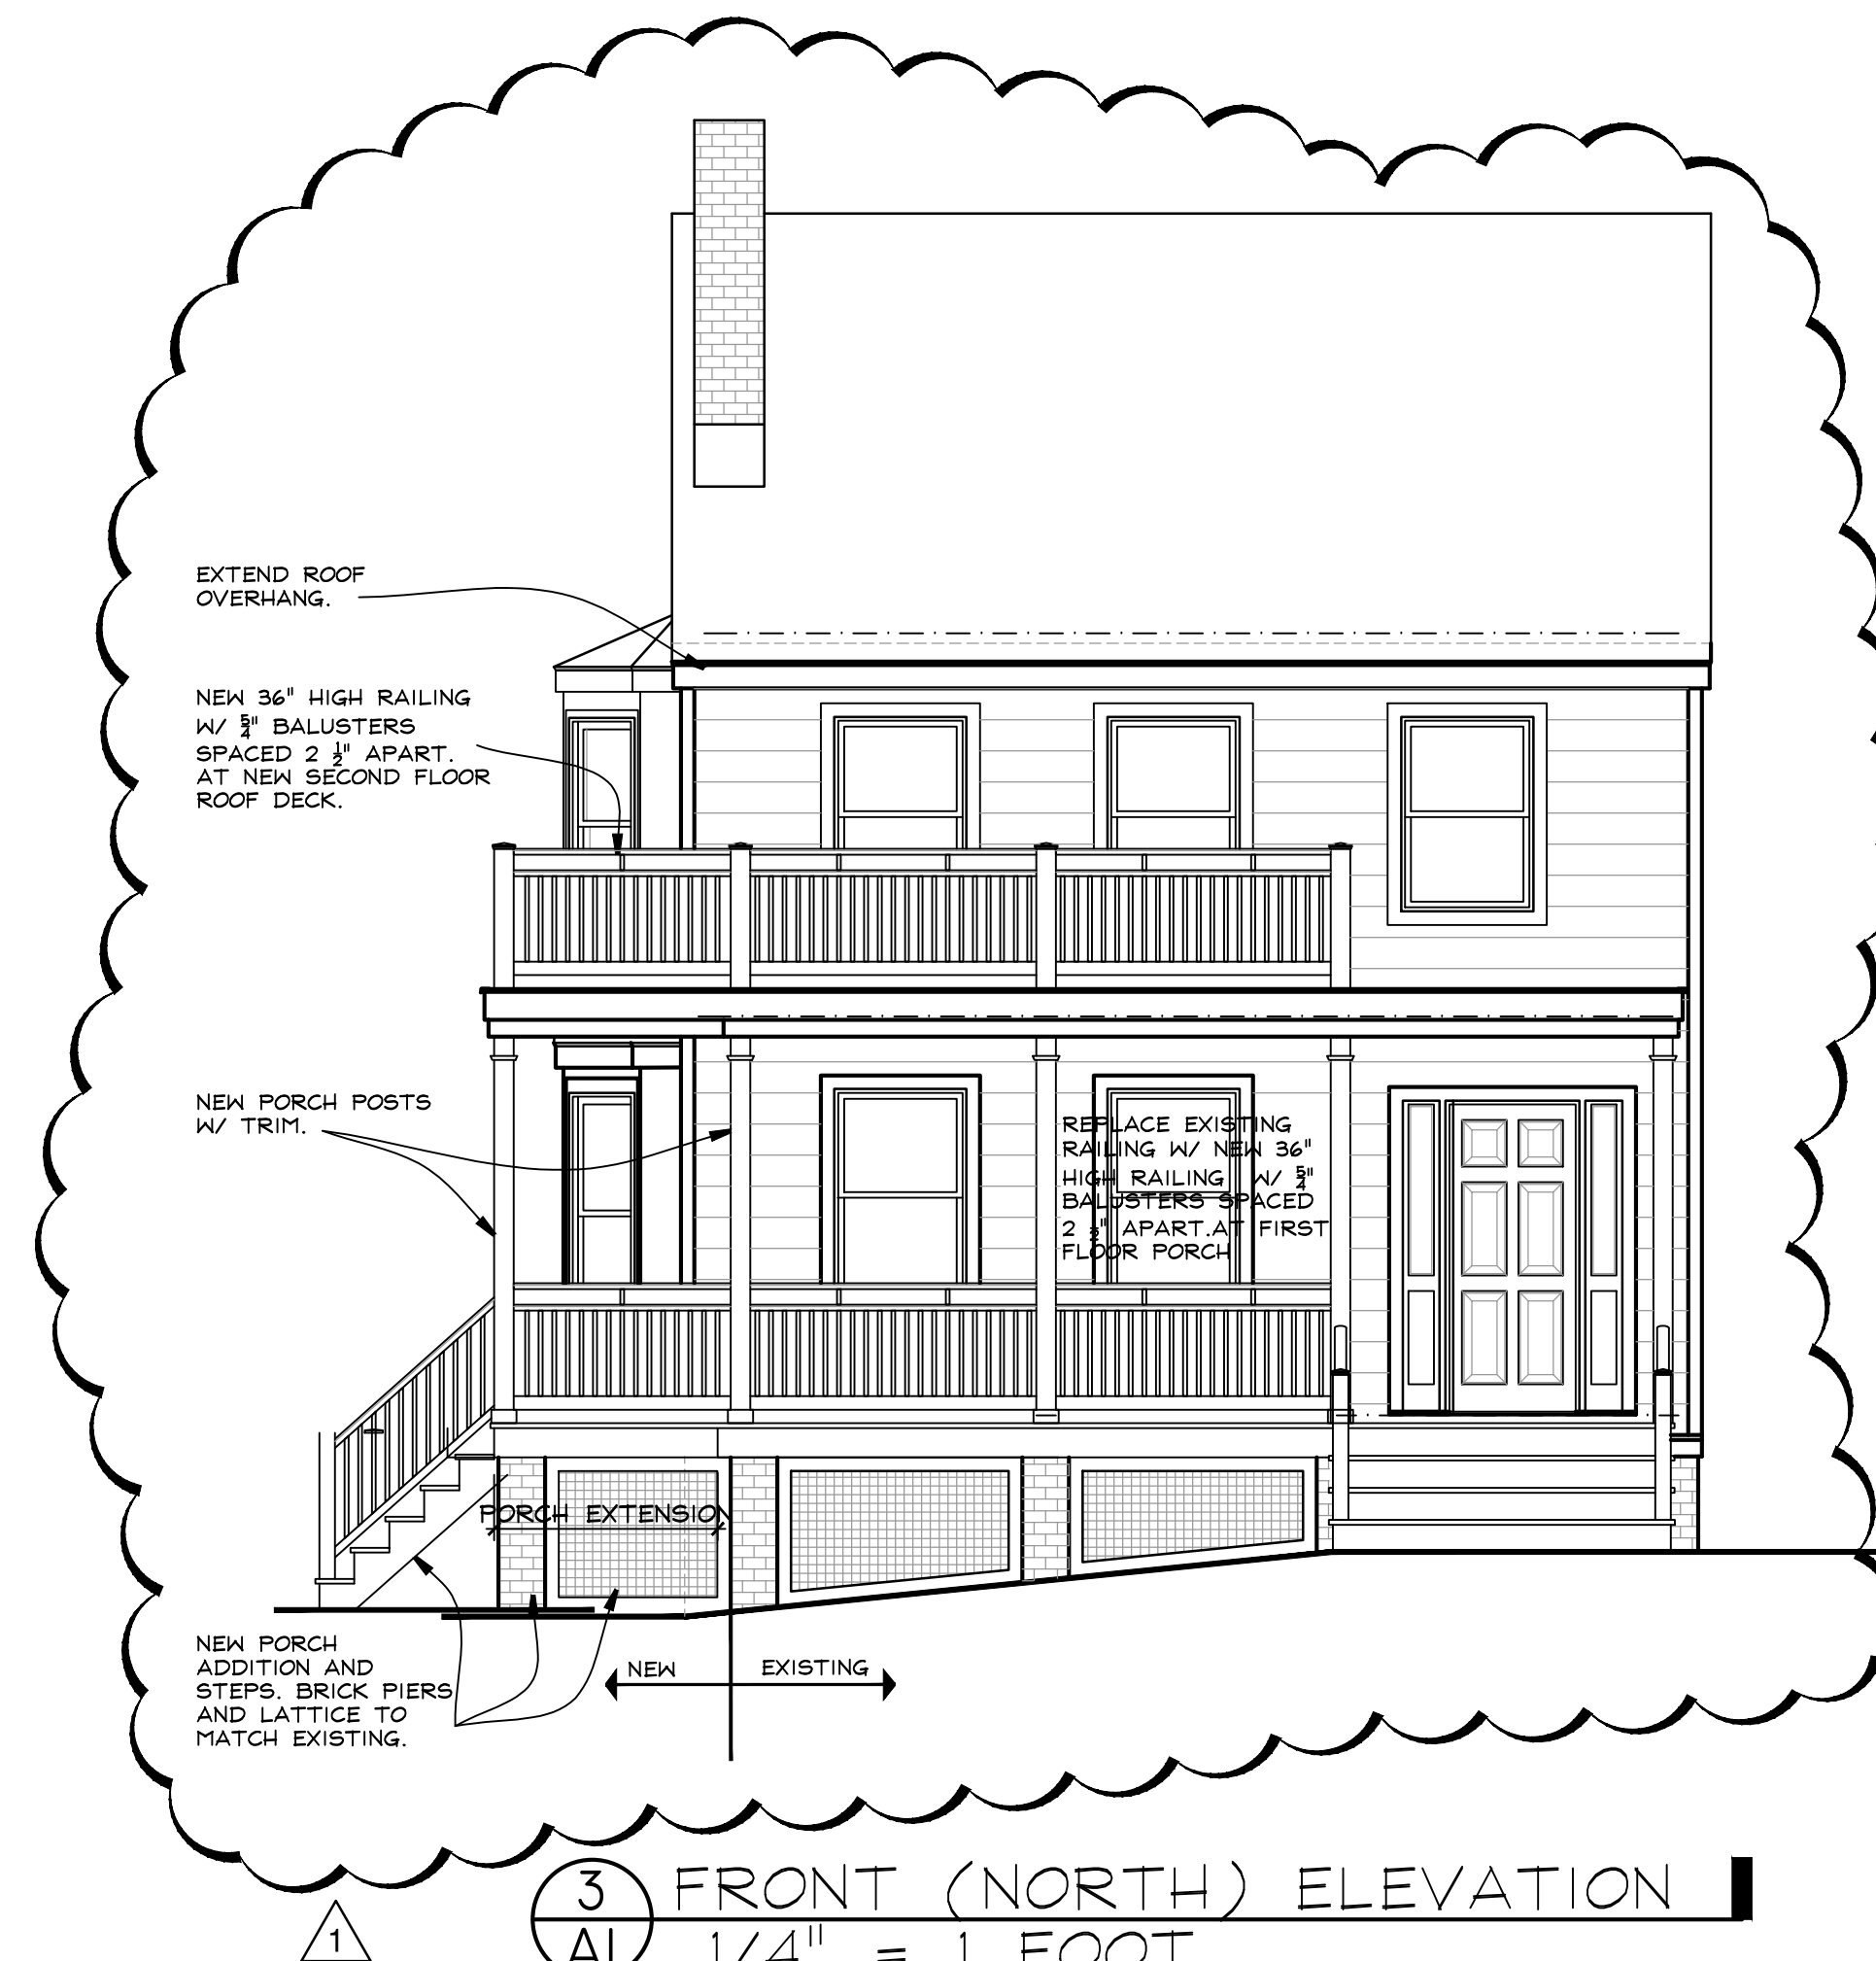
EXTEND ROOF OVERHANG.

NEW 36" HIGH RAILING W/ $\frac{5}{4}$" BALUSTERS SPACED 2 $\frac{1}{2}$" APART. AT NEW SECOND FLOOR ROOF DECK.

NEW PORCH POSTS W/ TRIM.

REPLACE EXISTING RAILING W/ NEW 36" HIGH RAILING W/ $\frac{5}{4}$" BALUSTERS SPACED 2 $\frac{1}{2}$" APART.AT FIRST FLOOR PORCH

PORCH EXTENSION

NEW PORCH ADDITION AND STEPS. BRICK PIERS AND LATTICE TO MATCH EXISTING.

NEW

EXISTING

1

3
A1

FRONT (NORTH) ELEVATION
1/4" = 1 FOOT